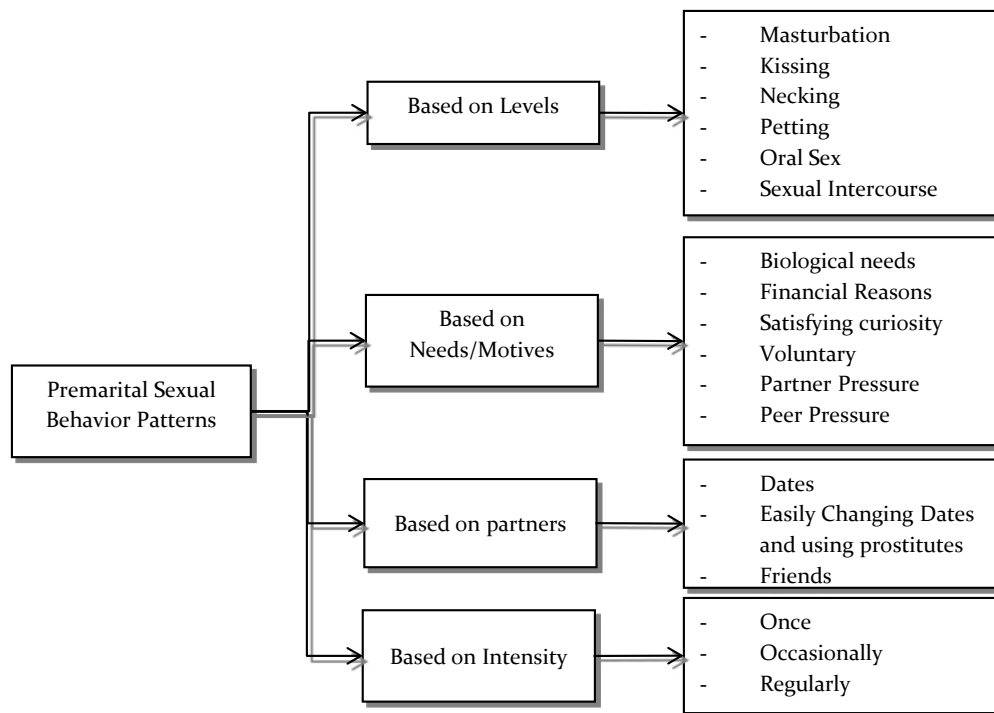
Premarital Sexual Behavior Patterns

Based on Levels

- Masturbation
- Kissing
- Necking
- Petting
- Oral Sex
- Sexual Intercourse

Based on Needs/Motives

- Biological needs
- Financial Reasons
- Satisfying curiosity
- Voluntary
- Partner Pressure
- Peer Pressure

Based on partners

- Dates
- Easily Changing Dates and using prostitutes
- Friends

Based on Intensity

- Once
- Occasionally
- Regularly